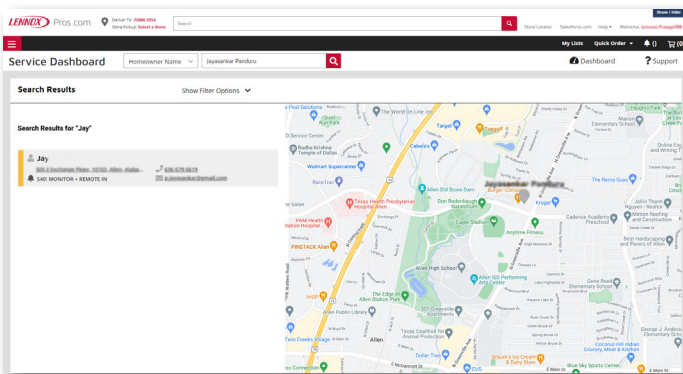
LENNOX Pros.com

Deliver To: 75488-3354
Store Pickup: Select a Store

Search

Store Locator   SalesForce.com   Help   Welcome, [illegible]

Show / Hide

My Lists   Quick Order   (0)   (0)

Service Dashboard

Homeowner Name

Jayasankar Panduru

Dashboard

Support

Search Results

Show Filter Options

Search Results for "Jay"

Jay
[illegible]
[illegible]
S40: MONITOR + REMOTE IN
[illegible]

Pool Solutions
The World On Line, Inc
Target
Sport Center
Radha Krishna Temple of Dallas
Cabela's
Walmart Supercenter
RaceTrac
Texas Health Presbyterian Hospital Allen
Allen Old Stone Dam
Jayasankar Panduru
Don Rodenbaugh Natatorium
Kroger
PAM Health Rehabilitation Hospital
Eagle Stadium
Anytime Fitness
PINSTACK Allen
Allen High School
Allen ISD Performing Arts Center
The Edge At Allen Station Park
Allen Public Library
Texas Coalition for Animal Protection
Allen
Twin Creeks Village
Dollar Tree
CVS
Coconut Hill Indian Grocery, Meat & Kitchen
Blue Sky Sports Center
Bryum's Ice Cream & Candy Store
Cadence Academy Preschool
Minion Roofing and Construction
Best Landscaping and Irrigation of Allen
The Remo Guys
Olive Allen Center
Kids Academy Allen
E Exchange Pkwy
Greenville Ave
E Main St
W Main St
E Bethany Dr
E Fuller St
Salon